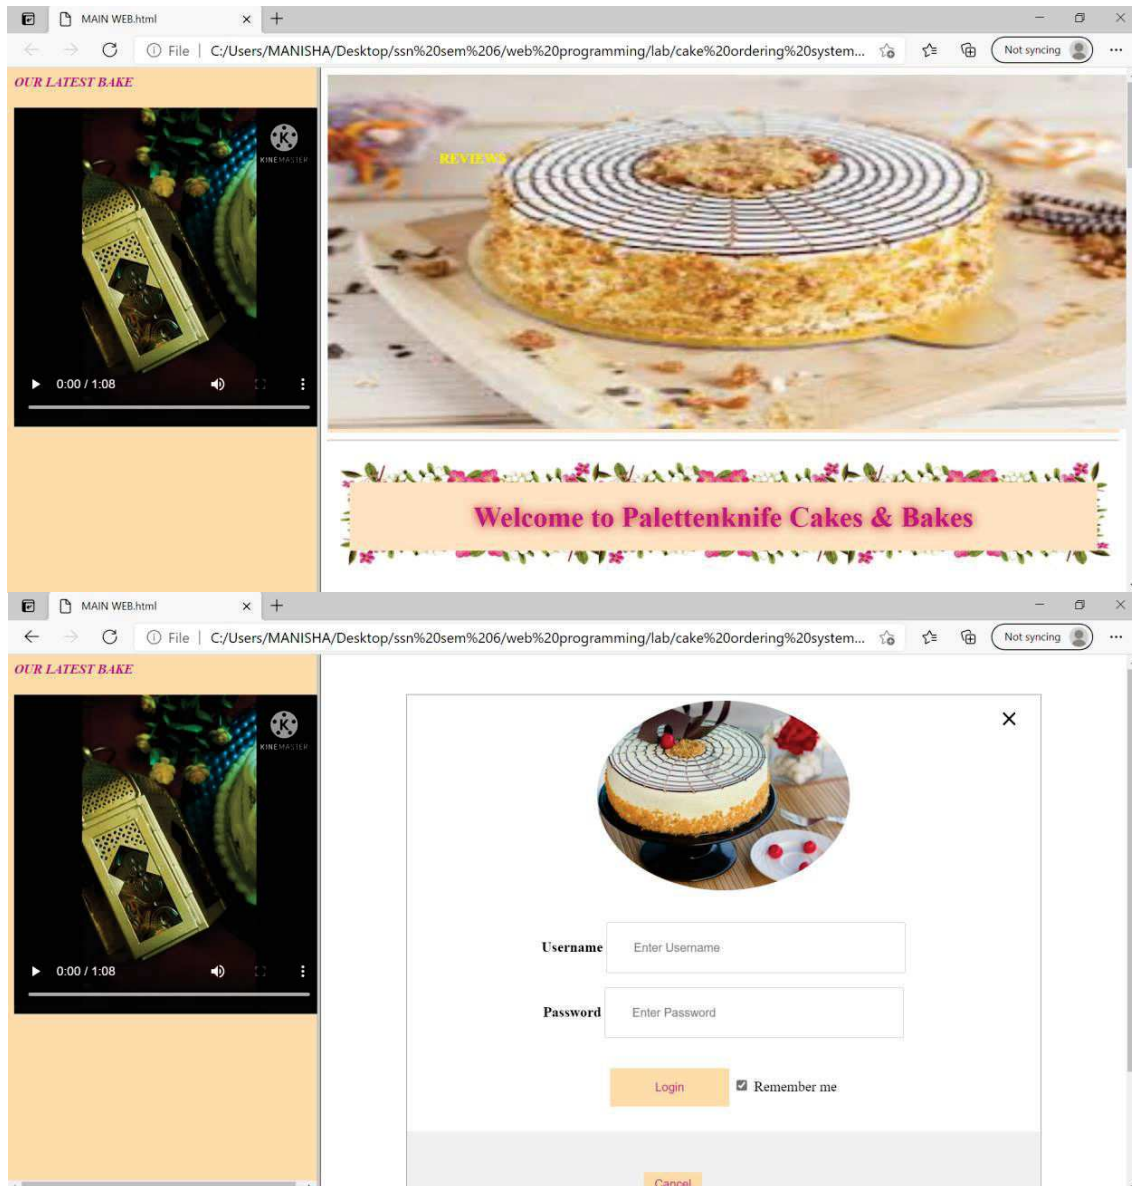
MAIN WEB.html

File | C:/Users/MANISHA/Desktop/ssn%20sem%206/web%20programming/lab/cake%20ordering%20system...

Not syncing

OUR LATEST BAKE

KINEMASTER

0:00 / 1:08

REVIEWS

Welcome to Palettenknife Cakes & Bakes

MAIN WEB.html

File | C:/Users/MANISHA/Desktop/ssn%20sem%206/web%20programming/lab/cake%20ordering%20system...

Not syncing

OUR LATEST BAKE

KINEMASTER

0:00 / 1:08

Username Enter Username

Password Enter Password

Login

Remember me

Cancel